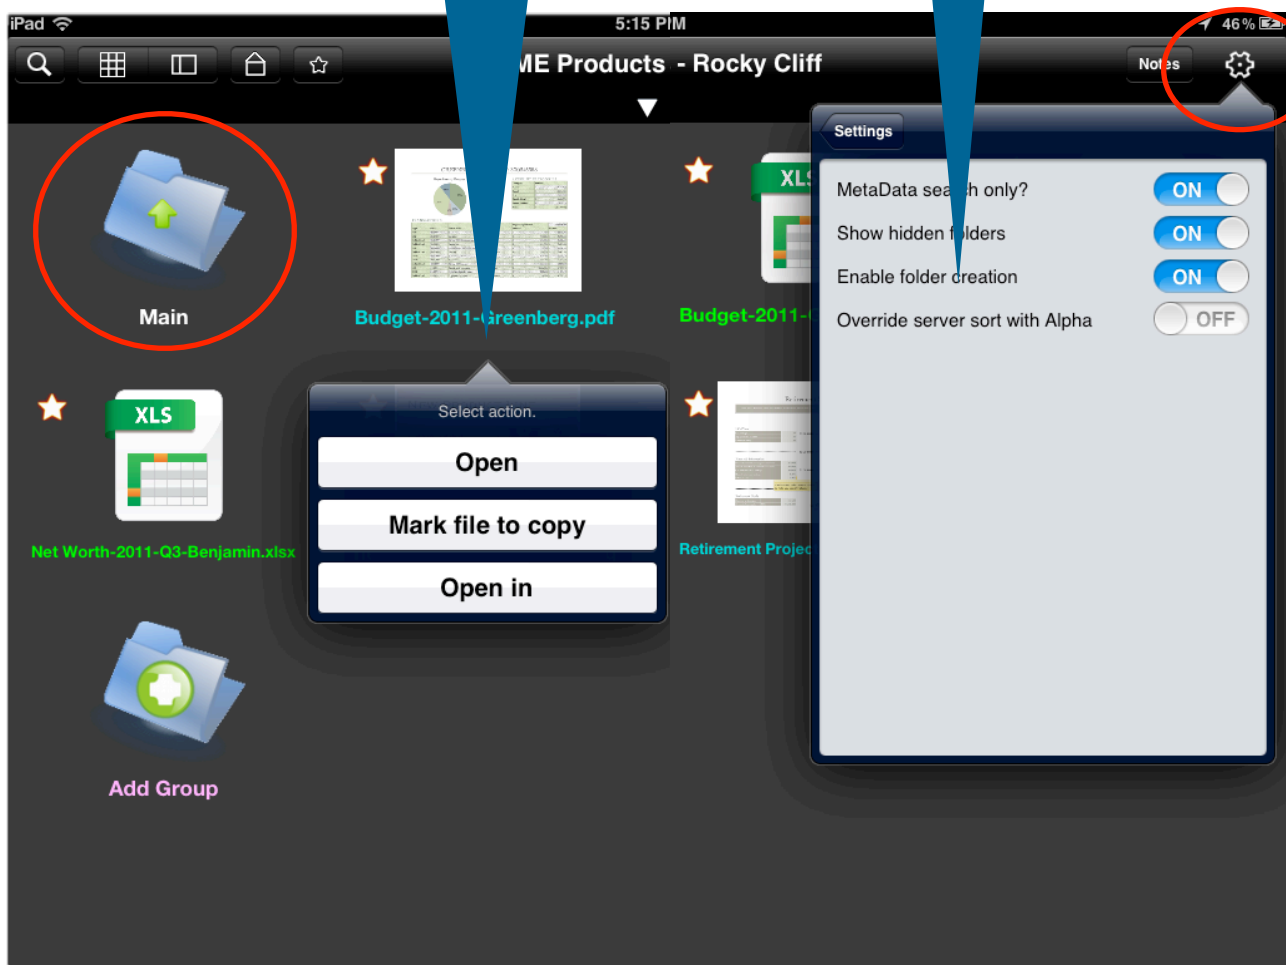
iPad 5:15 PM 46%

ME Products - Rocky Cliff

Notes

Main

Budget-2011-Greenberg.pdf

XLS

Budget-2011-

Settings

MetaData search only? ON

Show hidden folders ON

Enable folder creation ON

Override server sort with Alpha OFF

XLS

Net Worth-2011-Q3-Benjamin.xlsx

Select action.

Open

Mark file to copy

Open in

Retirement Projec

Add Group